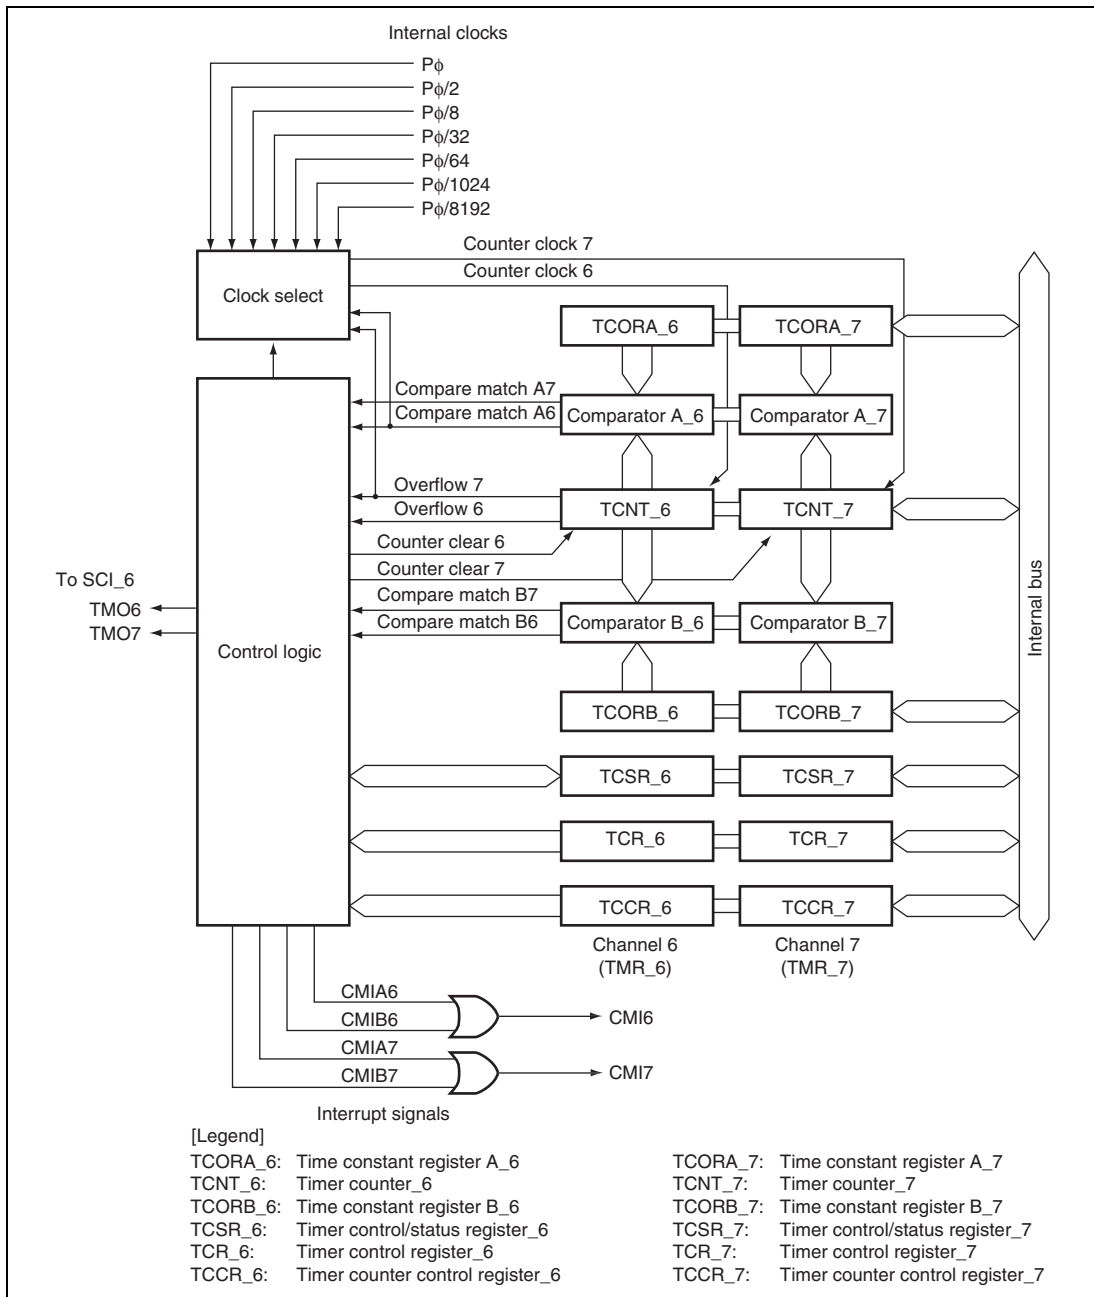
Internal clocks

Pφ
Pφ/2
Pφ/8
Pφ/32
Pφ/64
Pφ/1024
Pφ/8192

Counter clock 7
Counter clock 6

Clock select

TCORA_6
TCORA_7

Compare match A7
Compare match A6
Comparator A_6
Comparator A_7

Overflow 7
Overflow 6
TCNT_6
TCNT_7

Counter clear 6
Counter clear 7

To SCI_6
TMO6
TMO7

Compare match B7
Compare match B6
Comparator B_6
Comparator B_7

Control logic

TCORB_6
TCORB_7

TCSR_6
TCSR_7

TCR_6
TCR_7

TCCR_6
TCCR_7

Internal bus

Channel 6
(TMR_6)
Channel 7
(TMR_7)

CMIA6
CMIB6
CMI6
CMIA7
CMIB7
CMI7

Interrupt signals

[Legend]
TCORA_6: Time constant register A_6
TCNT_6: Timer counter_6
TCORB_6: Time constant register B_6
TCSR_6: Timer control/status register_6
TCR_6: Timer control register_6
TCCR_6: Timer counter control register_6

TCORA_7: Time constant register A_7
TCNT_7: Timer counter_7
TCORB_7: Time constant register B_7
TCSR_7: Timer control/status register_7
TCR_7: Timer control register_7
TCCR_7: Timer counter control register_7